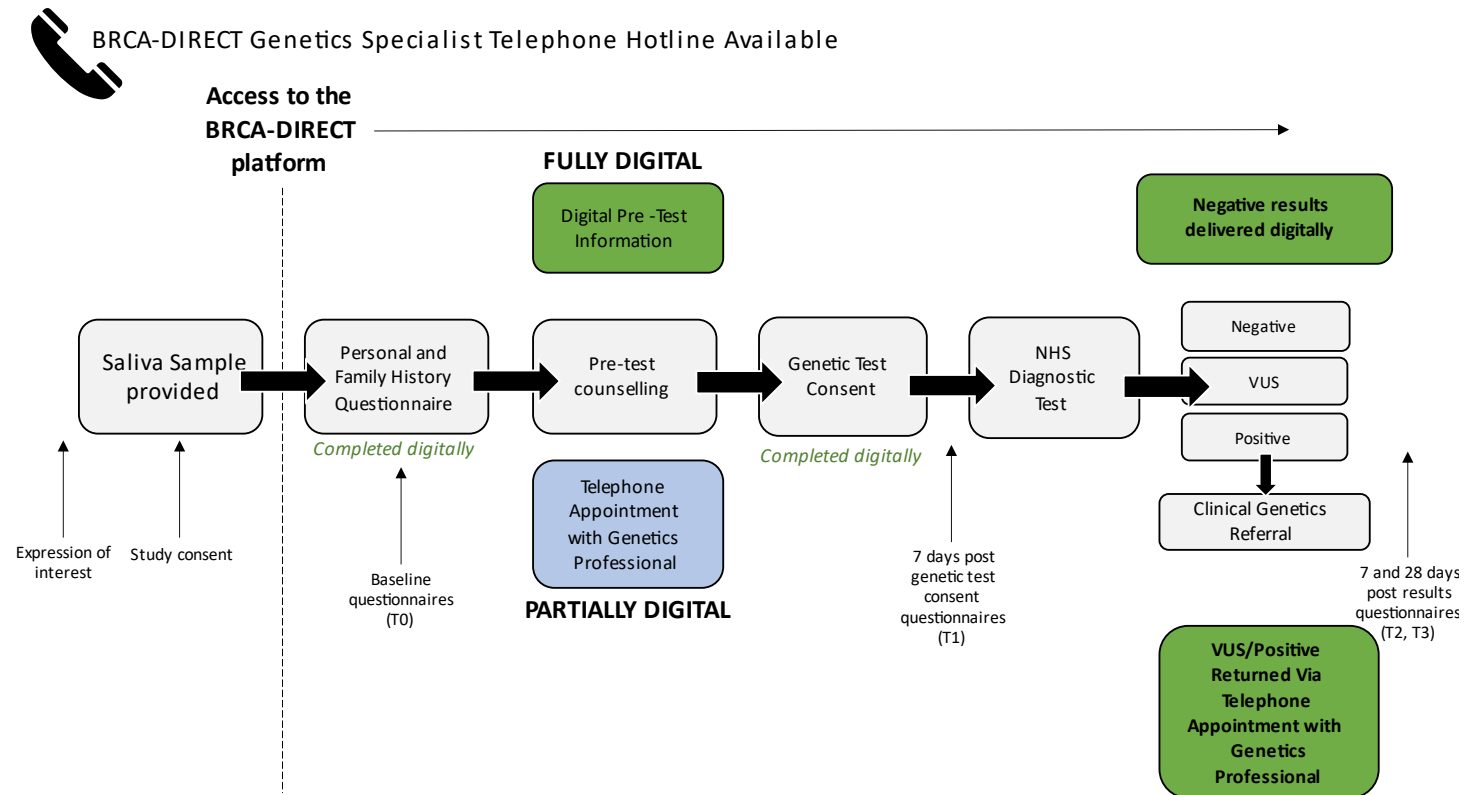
BRCA-DIRECT Genetics Specialist Telephone Hotline Available

Access to the BRCA-DIRECT platform

FULLY DIGITAL

Digital Pre -Test Information

Negative results delivered digitally

Saliva Sample provided

Personal and Family History Questionnaire

Completed digitally

Pre-test counselling

Genetic Test Consent

Completed digitally

NHS Diagnostic Test

Negative

VUS

Positive

Clinical Genetics Referral

Telephone Appointment with Genetics Professional

PARTIALLY DIGITAL

Expression of interest

Study consent

Baseline questionnaires (T0)

7 days post genetic test consent questionnaires (T1)

7 and 28 days post results questionnaires (T2, T3)

VUS/Positive Returned Via Telephone Appointment with Genetics Professional